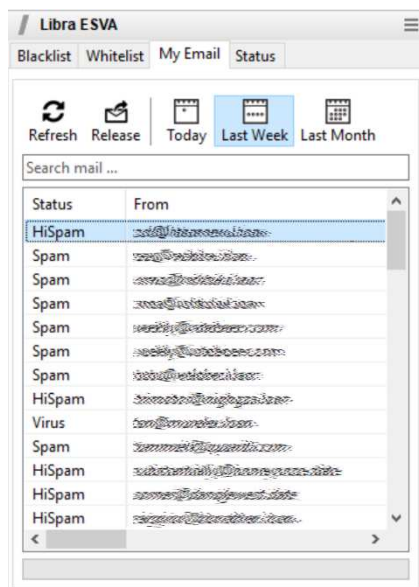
Libra ESVA

Blacklist Whitelist My Email Status

Refresh Release Today Last Week Last Month

Search mail ...

| Status | From |
|---|---|
| HiSpam | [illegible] |
| Spam | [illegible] |
| Spam | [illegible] |
| Spam | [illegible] |
| Spam | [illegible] |
| Spam | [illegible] |
| Spam | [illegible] |
| HiSpam | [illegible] |
| Virus | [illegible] |
| Spam | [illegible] |
| HiSpam | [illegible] |
| HiSpam | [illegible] |
| HiSpam | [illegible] |